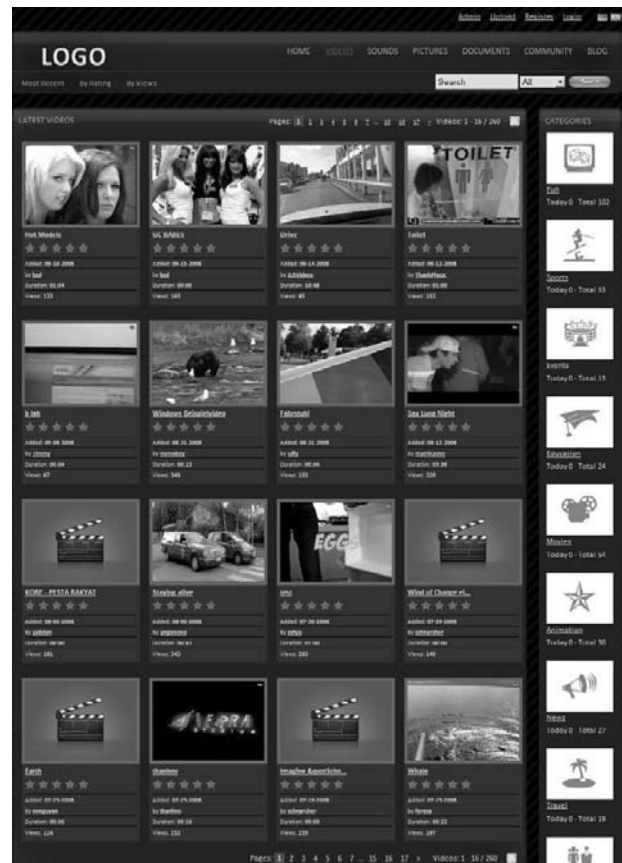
Admin Upload Register Login

LOGO

HOME VIDEOS SOUNDS PICTURES DOCUMENTS COMMUNITY BLOG

Most Recent By Rating By Views

Search All

LATEST VIDEOS

Pages: 1 2 3 4 5 6 7 ... 15 16 17 » Videos: 1 - 16 / 260

Hot Models
Added: 09-18-2008
By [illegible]
Duration: 01:04
Views: 133

US BABES
Added: 09-15-2008
By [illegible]
Duration: 00:00
Views: 163

Drive
Added: 09-14-2008
By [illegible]
Duration: 10:48
Views: 65

Toilet
Added: 09-12-2008
By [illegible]
Duration: 01:00
Views: 162

b lab
Added: 09-09-2008
By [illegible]
Duration: 00:04
Views: 67

Windows Delnalelvideo
Added: 08-31-2008
By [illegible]
Duration: 00:13
Views: 346

Fahrstuhl
Added: 08-31-2008
By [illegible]
Duration: 00:04
Views: 133

Sex Lune Nicht
Added: 08-12-2008
By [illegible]
Duration: 03:38
Views: 128

KORF - PESTA RAKYAT
Added: 08-06-2008
By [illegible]
Duration: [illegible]
Views: 181

Staging_uber
Added: 08-06-2008
By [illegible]
Duration: 00:00
Views: 343

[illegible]
Added: 07-30-2008
By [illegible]
Duration: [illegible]
Views: 183

Wind of Change et...
Added: 07-29-2008
By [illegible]
Duration: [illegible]
Views: 146

Earth
Added: 07-29-2008
By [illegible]
Duration: 00:00
Views: 124

thanbox
Added: 07-29-2008
By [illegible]
Duration: 00:16
Views: 152

Imagine Aquarticho...
Added: 07-29-2008
By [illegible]
Duration: 00:00
Views: 139

Whale
Added: 07-29-2008
By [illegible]
Duration: 00:22
Views: 197

Pages: 1 2 3 4 5 6 7 ... 15 16 17 » Videos: 1 - 16 / 260

CATEGORIES

Fun
Today 0 - Total 102

Sports
Today 0 - Total 33

Events
Today 0 - Total 13

Education
Today 0 - Total 24

Movies
Today 0 - Total 54

Animation
Today 0 - Total 30

News
Today 0 - Total 27

Travel
Today 0 - Total 19